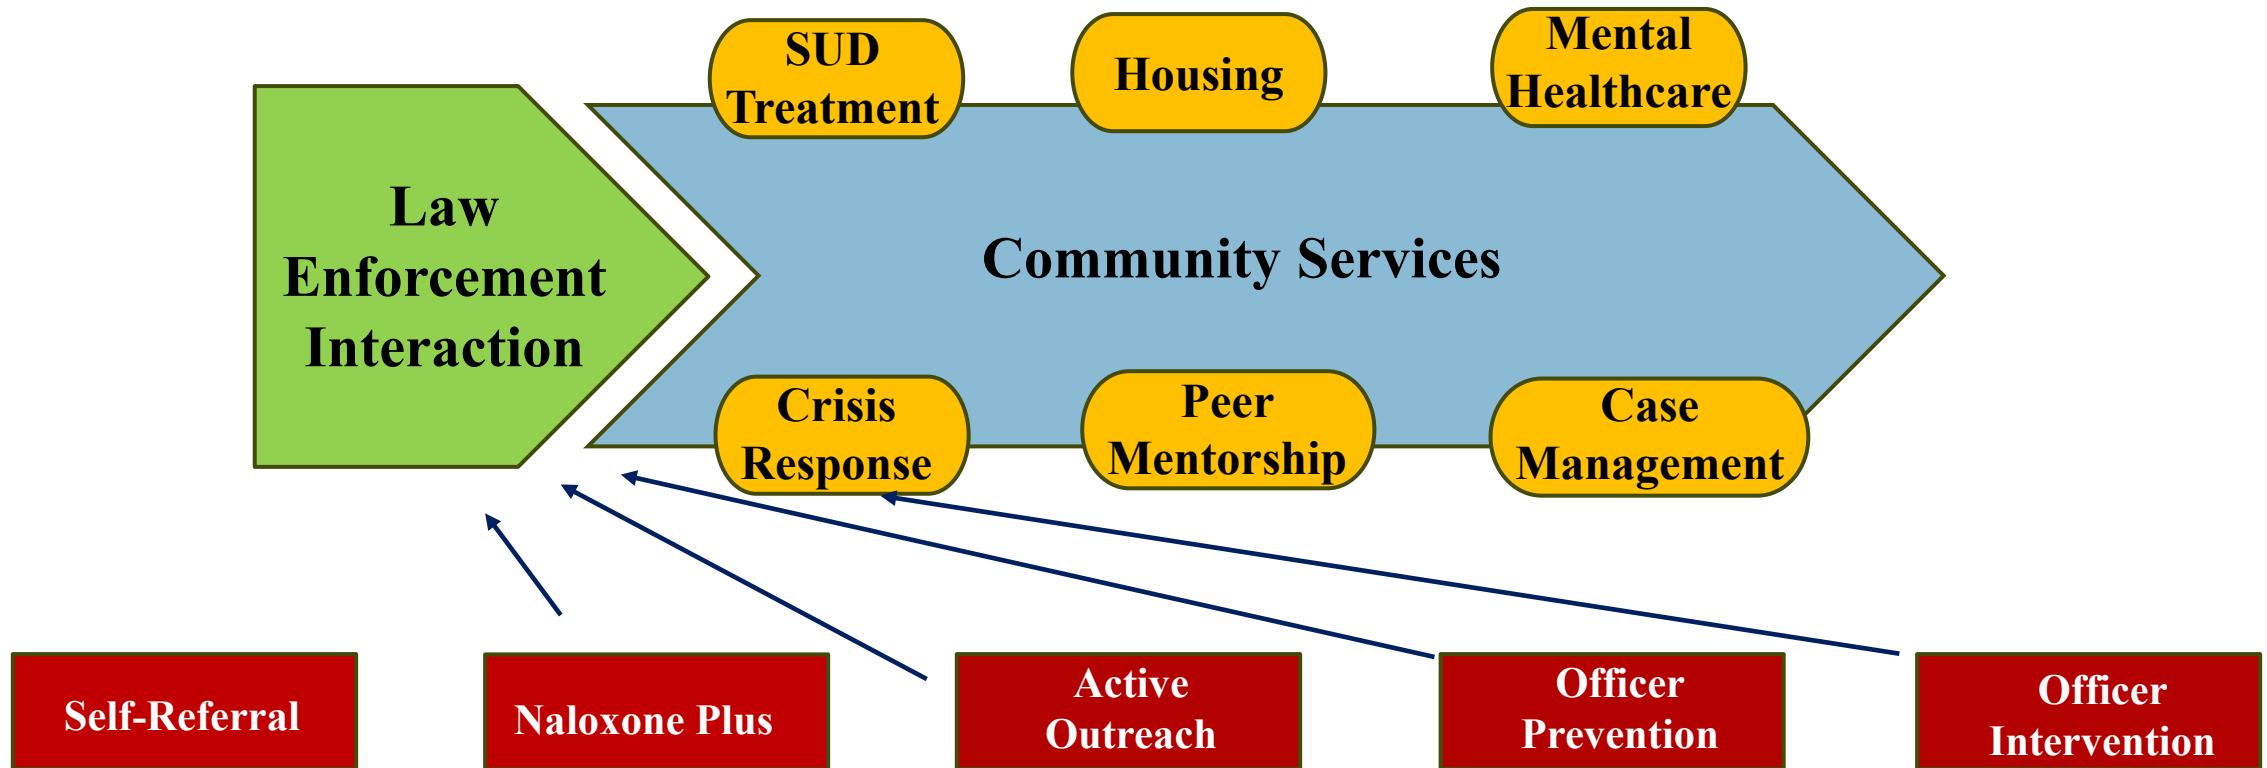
SUD Treatment

Housing

Mental Healthcare

Law Enforcement Interaction

Community Services

Crisis Response

Peer Mentorship

Case Management

Self-Referral

Naloxone Plus

Active Outreach

Officer Prevention

Officer Intervention